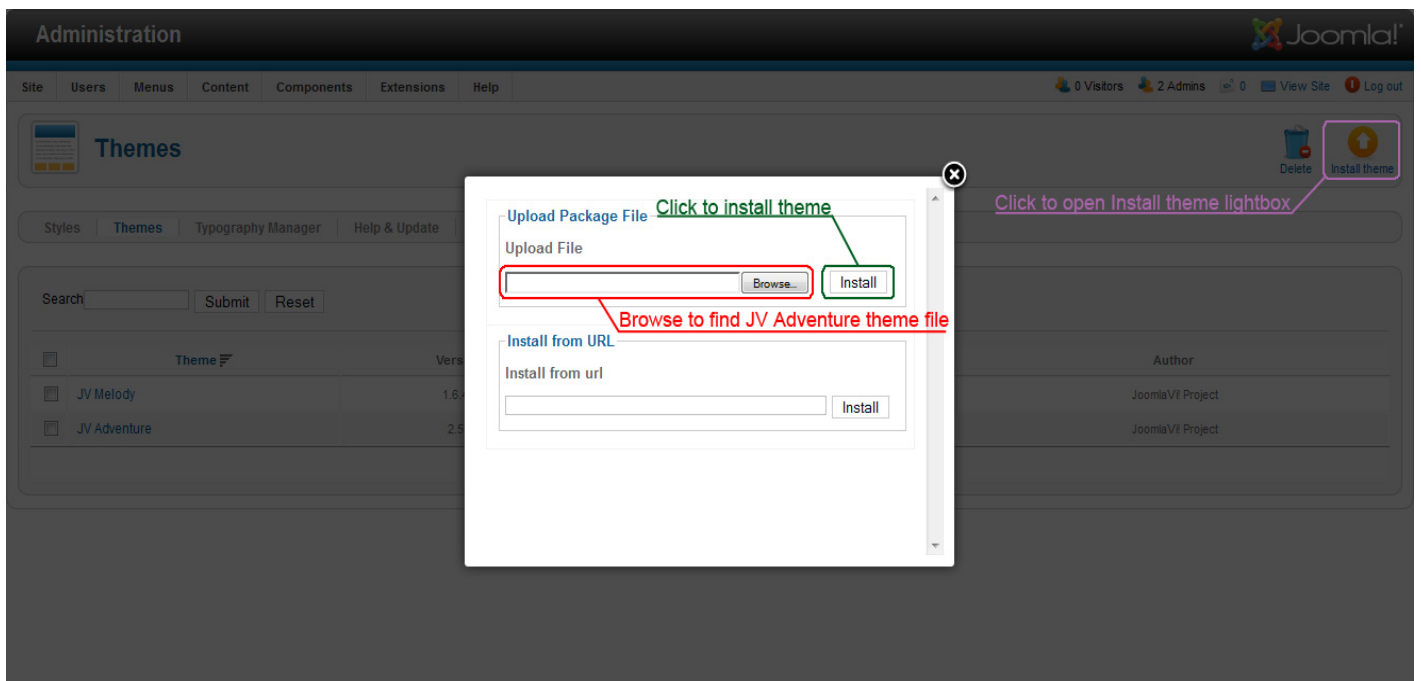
Administration

Joomla!

Site Users Menus Content Components Extensions Help

0 Visitors 2 Admins 0 View Site Log out

Themes

Delete Install theme

Click to open Install theme lightbox

Styles | Themes | Typography Manager | Help & Update

Search Submit Reset

| | Theme | Vers | Author |
|---|---|---|---|
| | JV Melody | 1.6 | JoomlaVi! Project |
| | JV Adventure | 2.5 | JoomlaVi! Project |

Upload Package File

Click to install theme

Upload File

Browse... Install

Browse to find JV Adventure theme file

Install from URL

Install from url

Install